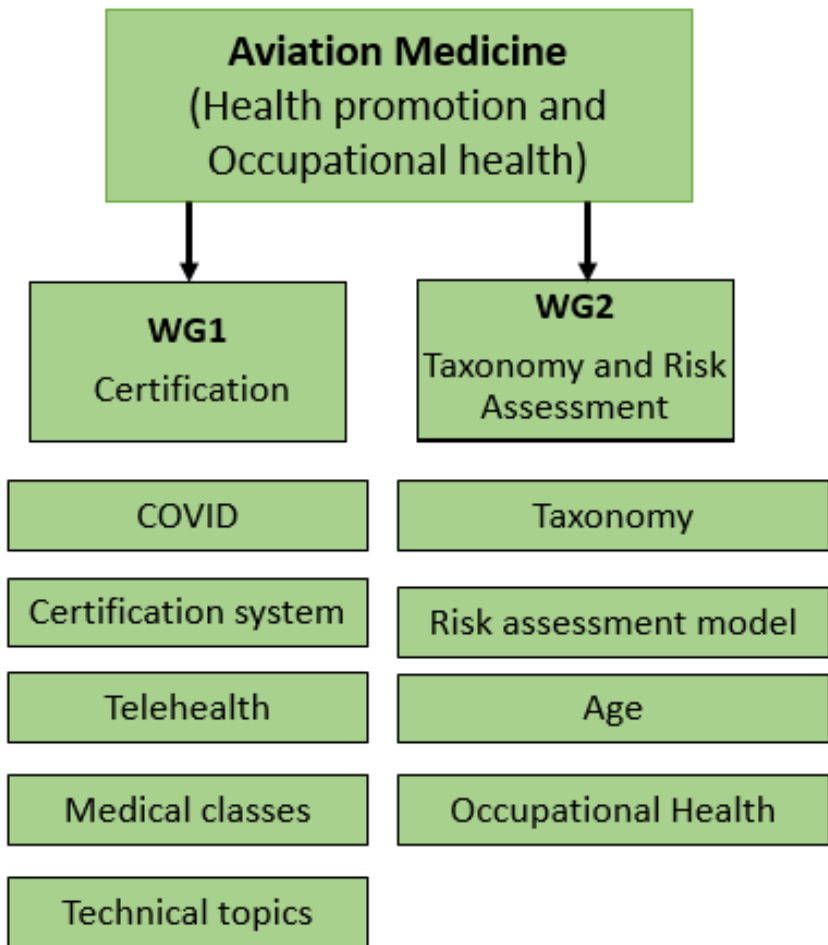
Aviation Medicine
(Health promotion and Occupational health)

WG1
Certification

COVID

Certification system

Telehealth

Medical classes

Technical topics

WG2
Taxonomy and Risk Assessment

Taxonomy

Risk assessment model

Age

Occupational Health